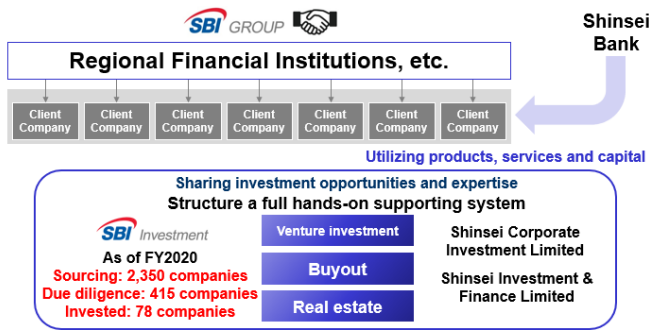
SBI GROUP

Shinsei Bank

Regional Financial Institutions, etc.

Client Company
Client Company
Client Company
Client Company
Client Company
Client Company
Client Company

Utilizing products, services and capital

Sharing investment opportunities and expertise
Structure a full hands-on supporting system

SBI Investment
As of FY2020
Sourcing: 2,350 companies
Due diligence: 415 companies
Invested: 78 companies

Venture investment
Buyout
Real estate

Shinsei Corporate Investment Limited

Shinsei Investment & Finance Limited